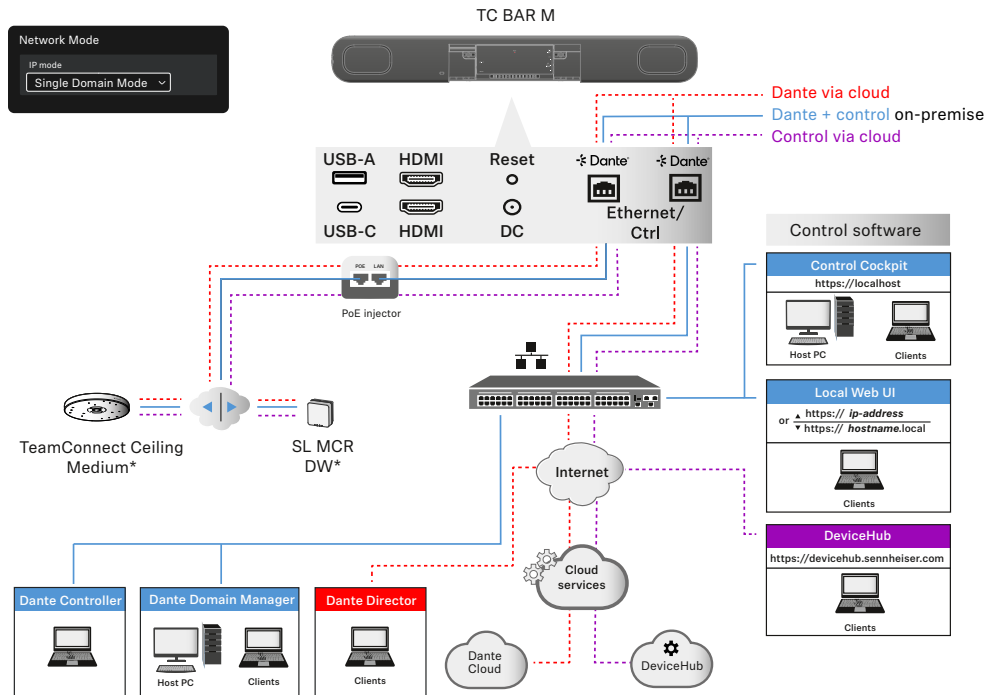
Network Mode
IP mode
Single Domain Mode

TC BAR M

Dante via cloud
Dante + control on-premise
Control via cloud

USB-A
HDMI
Reset
Dante
Dante
USB-C
HDMI
DC
Ethernet/ Ctrl

POE LAN
PoE injector

Control software

Control Cockpit
https://localhost
Host PC
Clients

TeamConnect Ceiling Medium*

SL MCR DW*

Local Web UI
or https:// ip-address
https:// hostname.local
Clients

Internet

DeviceHub
https://devicehub.sennheiser.com
Clients

Cloud services

Dante Controller

Dante Domain Manager
Host PC
Clients

Dante Director
Clients

Dante Cloud

DeviceHub